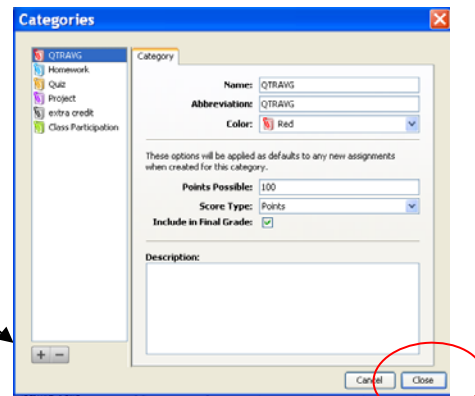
Categories

QTRAVG
Homework
Quiz
Project
extra credit
Class Participation

Category

Name: QTRAVG
Abbreviation: QTRAVG
Color: Red

These options will be applied as defaults to any new assignments when created for this category.

Points Possible: 100
Score Type: Points
Include in Final Grade:

Description:

+ −

Cancel Close